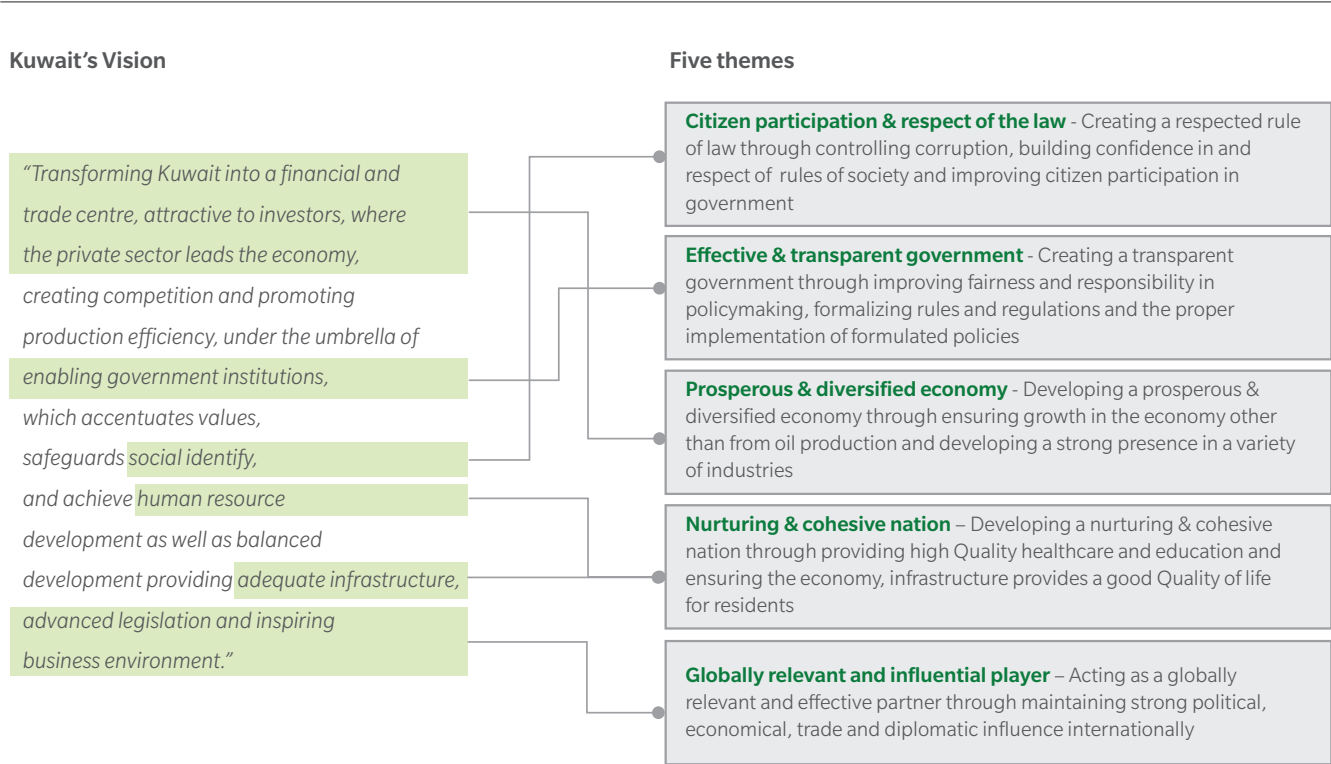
Kuwait's Vision

"Transforming Kuwait into a financial and trade centre, attractive to investors, where the private sector leads the economy, creating competition and promoting production efficiency, under the umbrella of enabling government institutions, which accentuates values, safeguards social identify, and achieve human resource development as well as balanced development providing adequate infrastructure, advanced legislation and inspiring business environment."

Five themes

Citizen participation & respect of the law - Creating a respected rule of law through controlling corruption, building confidence in and respect of rules of society and improving citizen participation in government

Effective & transparent government - Creating a transparent government through improving fairness and responsibility in policymaking, formalizing rules and regulations and the proper implementation of formulated policies

Prosperous & diversified economy - Developing a prosperous & diversified economy through ensuring growth in the economy other than from oil production and developing a strong presence in a variety of industries

Nurturing & cohesive nation – Developing a nurturing & cohesive nation through providing high Quality healthcare and education and ensuring the economy, infrastructure provides a good Quality of life for residents

Globally relevant and influential player – Acting as a globally relevant and effective partner through maintaining strong political, economical, trade and diplomatic influence internationally